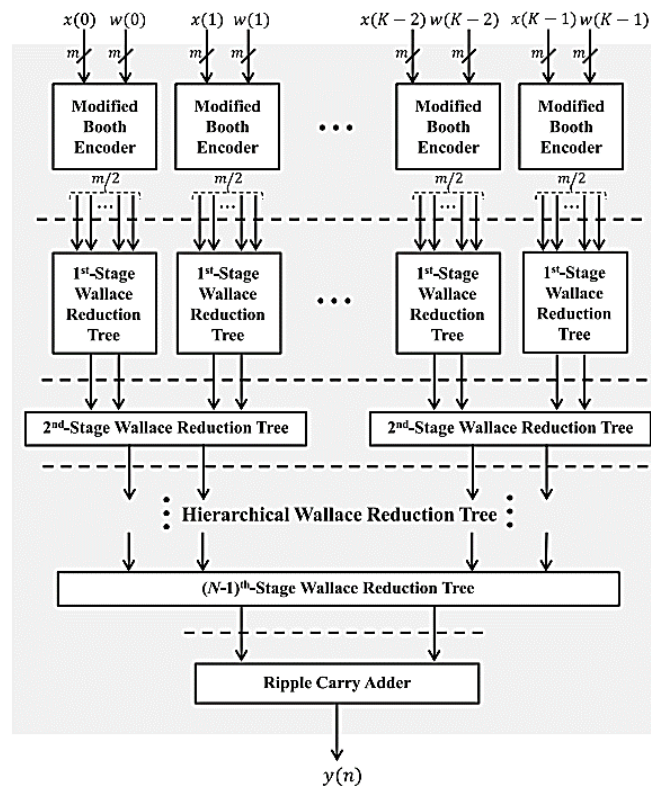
$x(0)$ $w(0)$ $x(1)$ $w(1)$ $x(K-2)$ $w(K-2)$ $x(K-1)$ $w(K-1)$

$m$ $m$ $m$ $m$ $m$ $m$ $m$ $m$

Modified Booth Encoder

Modified Booth Encoder

…

Modified Booth Encoder

Modified Booth Encoder

$m/2$ $m/2$ $m/2$ $m/2$

…

1st-Stage Wallace Reduction Tree

1st-Stage Wallace Reduction Tree

…

1st-Stage Wallace Reduction Tree

1st-Stage Wallace Reduction Tree

2nd-Stage Wallace Reduction Tree

2nd-Stage Wallace Reduction Tree

Hierarchical Wallace Reduction Tree

(N-1)th-Stage Wallace Reduction Tree

Ripple Carry Adder

$y(n)$